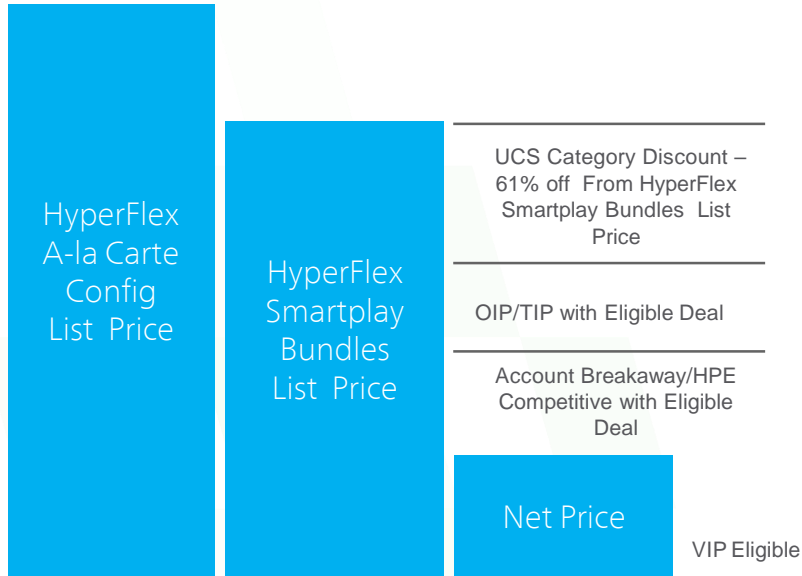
HyperFlex A-la Carte Config List Price

HyperFlex Smartplay Bundles List Price

UCS Category Discount – 61% off From HyperFlex Smartplay Bundles List Price

OIP/TIP with Eligible Deal

Account Breakaway/HPE Competitive with Eligible Deal

Net Price

VIP Eligible